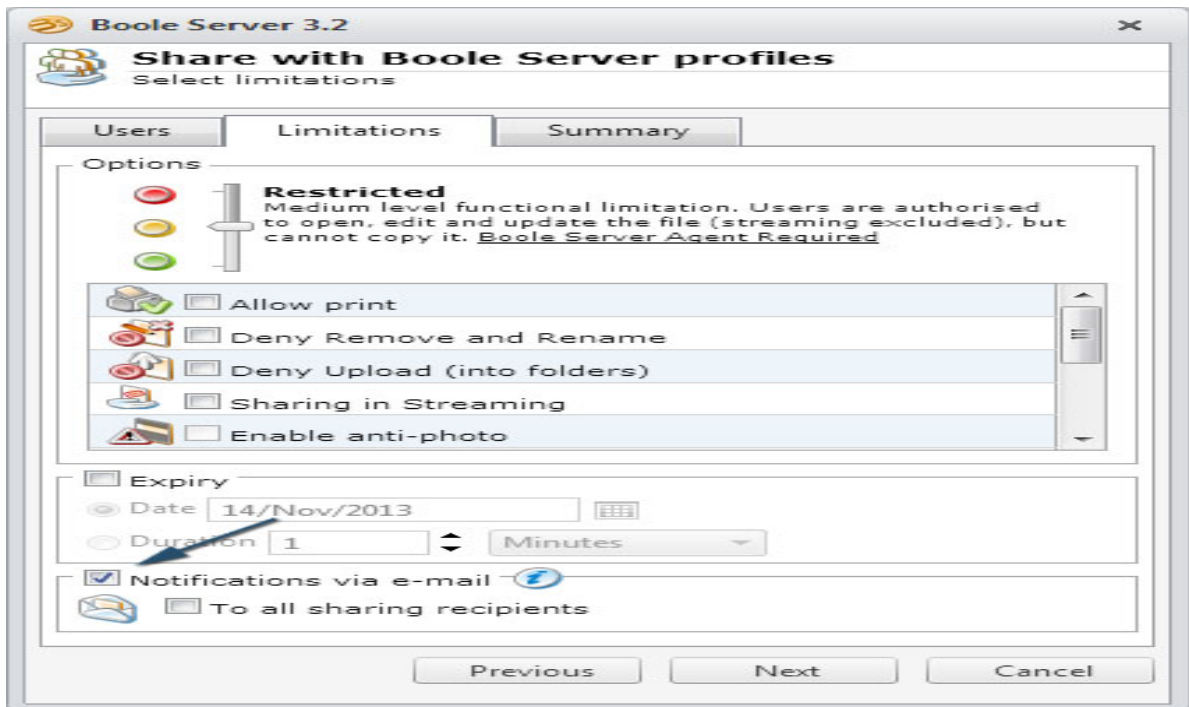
Boole Server 3.2

Share with Boole Server profiles
Select limitations

Users | Limitations | Summary

Options

Restricted
Medium level functional limitation. Users are authorised to open, edit and update the file (streaming excluded), but cannot copy it. Boole Server Agent Required

Allow print
Deny Remove and Rename
Deny Upload (into folders)
Sharing in Streaming
Enable anti-photo

Expiry
Date 14/Nov/2013
Duration 1 Minutes

Notifications via e-mail
To all sharing recipients

Previous Next Cancel